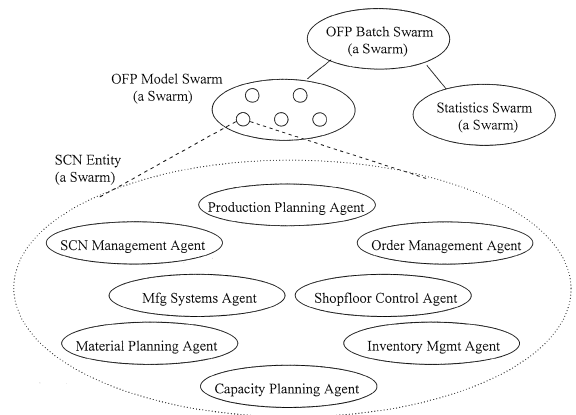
OFP Batch Swarm
(a Swarm)

OFP Model Swarm
(a Swarm)

Statistics Swarm
(a Swarm)

SCN Entity
(a Swarm)

Production Planning Agent

SCN Management Agent

Order Management Agent

Mfg Systems Agent

Shopfloor Control Agent

Material Planning Agent

Inventory Mgmt Agent

Capacity Planning Agent